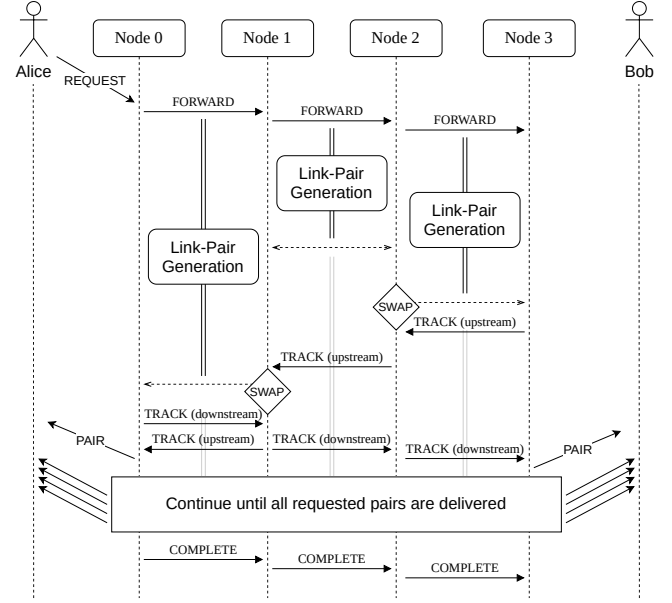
Alice

Node 0

Node 1

Node 2

Node 3

Bob

REQUEST

FORWARD

FORWARD

FORWARD

Link-Pair Generation

Link-Pair Generation

Link-Pair Generation

SWAP

TRACK (upstream)

TRACK (upstream)

SWAP

TRACK (downstream)

PAIR

TRACK (upstream)

TRACK (downstream)

TRACK (downstream)

PAIR

Continue until all requested pairs are delivered

COMPLETE

COMPLETE

COMPLETE